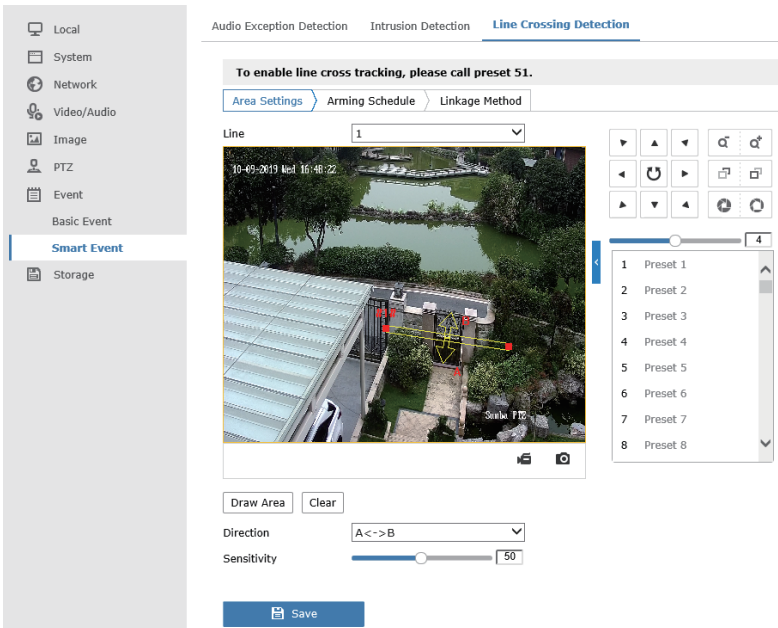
Local
System
Network
Video/Audio
Image
PTZ
Event
Basic Event
Smart Event
Storage

Audio Exception Detection
Intrusion Detection
Line Crossing Detection

To enable line cross tracking, please call preset 51.

Area Settings
Arming Schedule
Linkage Method

Line
1

10-09-2019 Wed 16:48:22
Samba PTZ

4

| 1 | Preset 1 |
|---|---|
| 2 | Preset 2 |
| 3 | Preset 3 |
| 4 | Preset 4 |
| 5 | Preset 5 |
| 6 | Preset 6 |
| 7 | Preset 7 |
| 8 | Preset 8 |

Draw Area
Clear

Direction
A<->B

Sensitivity
50

Save